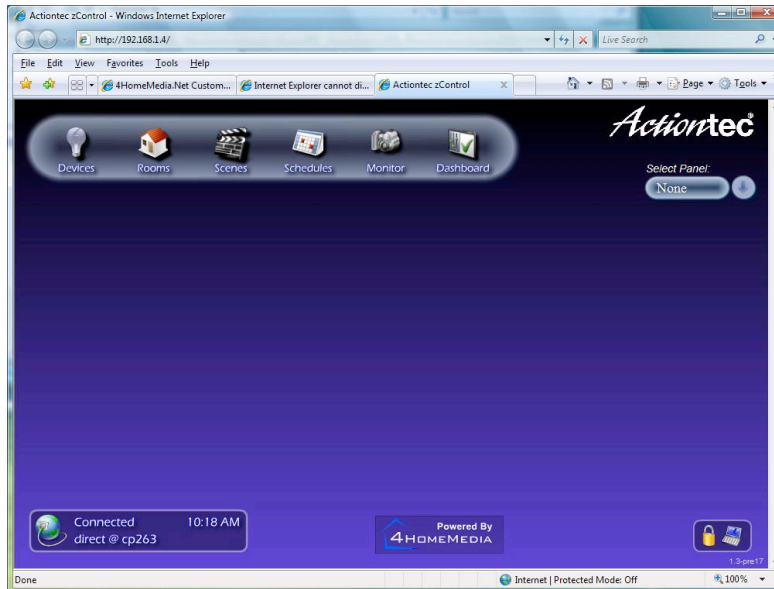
Actiontec zControl - Windows Internet Explorer

http://192.168.1.4/

Live Search

File Edit View Favorites Tools Help

4HomeMedia.Net Custom... Internet Explorer cannot di... Actiontec zControl

Page Tools

Devices Rooms Scenes Schedules Monitor Dashboard

Actiontec

Select Panel:

None

Connected 10:18 AM
direct @ cp263

Powered By
4HOMEMEDIA

1.3-pre17

Done

Internet | Protected Mode: Off

100%